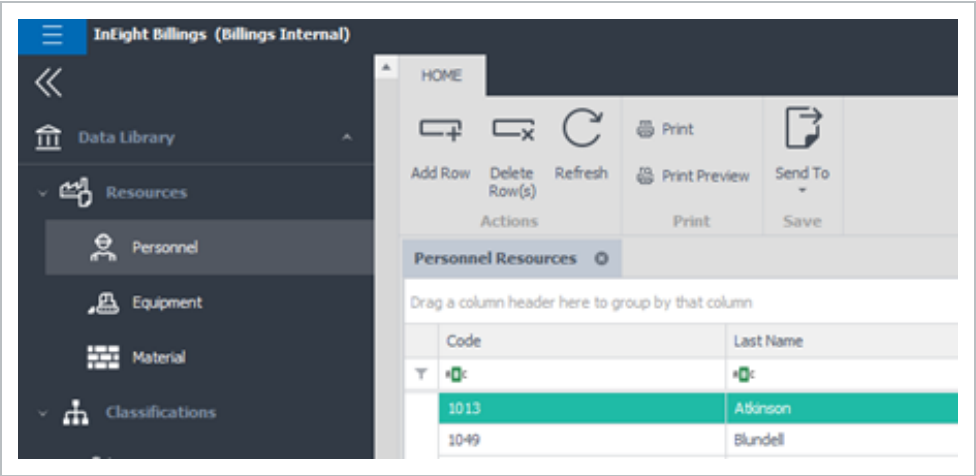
InEight Billings (Billings Internal)

Data Library

Resources

Personnel

Equipment

Material

Classifications

HOME

Add Row

Delete Row(s)

Refresh

Actions

Print

Print Preview

Print

Send To

Save

Personnel Resources

Drag a column header here to group by that column

| Code | Last Name |
|---|---|
| 1013 | Atkinson |
| 1049 | Blundell |